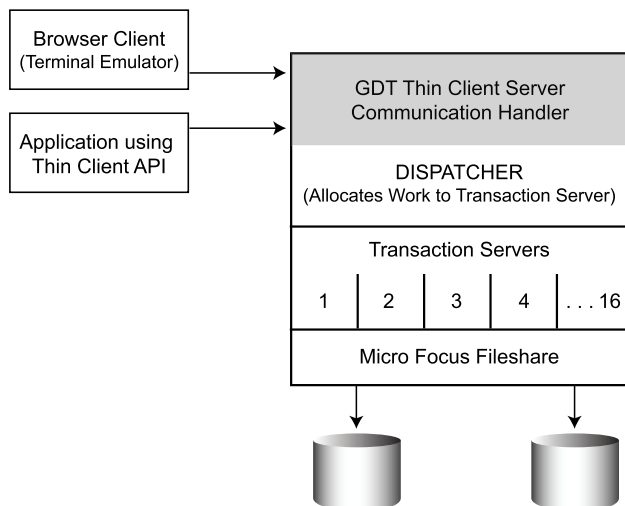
Browser Client
(Terminal Emulator)

Application using
Thin Client API

GDT Thin Client Server
Communication Handler

DISPATCHER
(Allocates Work to Transaction Server)

Transaction Servers

| 1 | 2 | 3 | 4 | . . . 16 |
|---|---|---|---|---|

Micro Focus Fileshare